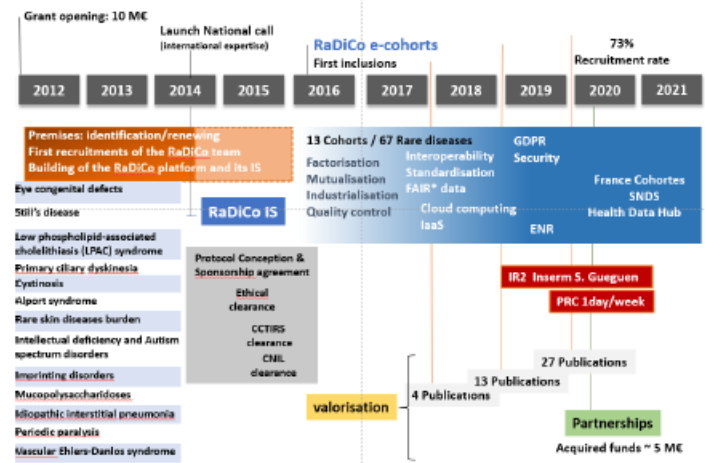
Grant opening: 10 M€

Launch National call
(International expertise)

RaDiCo e-cohorts
First inclusions

73%
Recruitment rate

2012
2013
2014
2015
2016
2017
2018
2019
2020
2021

Premises: identification/renewing
First recruitments of the RaDiCo team
Building of the RaDiCo platform and its IS

13 Cohorts / 67 Rare diseases

Factorisation
Mutualisation
Industrialisation
Quality control

Interoperability
Standardisation
FAIR* data

GDPR
Security

Cloud computing
IaaS

ENR

France Cohortes
SNDS
Health Data Hub

RaDiCo IS

Eye congenital defects
Still's disease
Low phospholipid-associated cholelithiasis (LPAC) syndrome
Primary ciliary dyskinesia
Cystinosis
Alport syndrome
Rare skin diseases burden
Intellectual deficiency and Autism spectrum disorders
Imprinting disorders
Mucopolysaccharidoses
Idiopathic interstitial pneumonia
Periodic paralysis
Vascular Ehlers-Danlos syndrome

Protocol Conception & Sponsorship agreement

Ethical clearance

CCTIRS clearance

CNIL clearance

IR2 Inserm S. Gueguen

PRC 1day/week

27 Publications

13 Publications

4 Publications

valorisation

Partnerships

Acquired funds ~ 5 M€